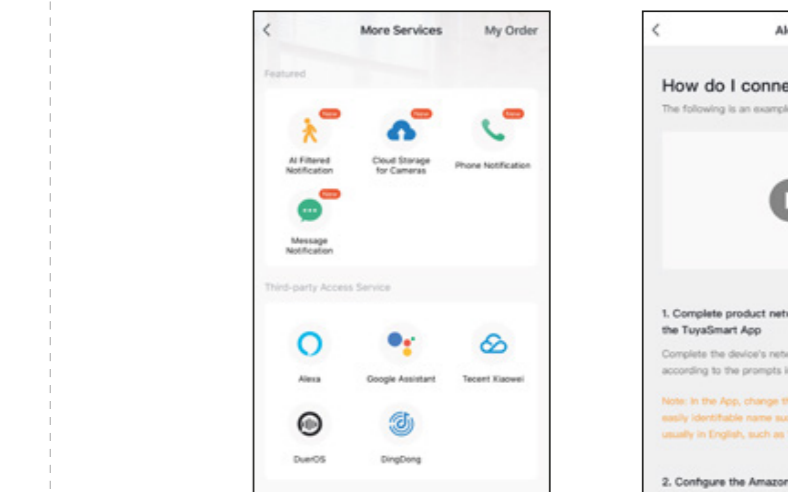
More Services My Order

Featured

New
AI Filtered Notification

New
Cloud Storage for Cameras

New
Phone Notification

New
Message Notification

Third-party Access Service

Alexa

Google Assistant

Tecent Xiaowei

DuerOS

DingDong

Al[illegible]

How do I conne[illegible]

The following is an exampl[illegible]

1. Complete product net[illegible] the TuyaSmart App

Complete the device's netw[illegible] according to the prompts i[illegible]

Note: In the App, change t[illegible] easily identifiable name su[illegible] usually in English, such as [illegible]

2. Configure the Amazon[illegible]